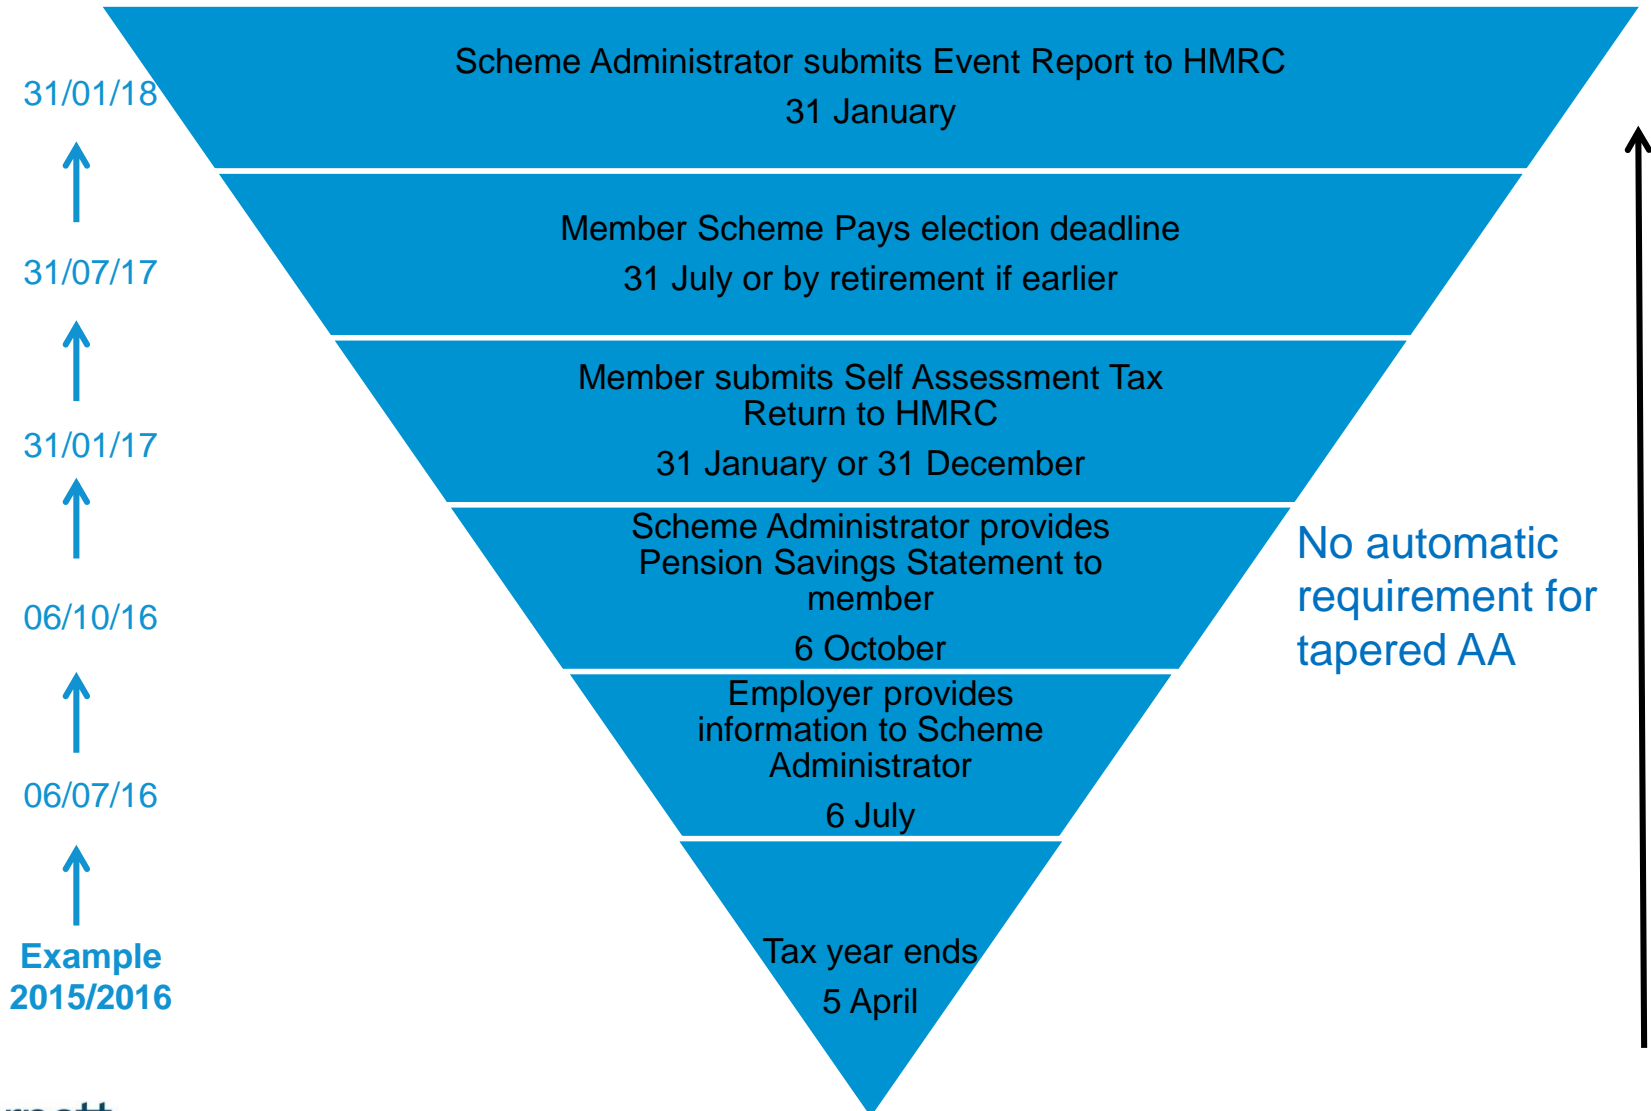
31/01/18

Scheme Administrator submits Event Report to HMRC

31 January

31/07/17

Member Scheme Pays election deadline

31 July or by retirement if earlier

31/01/17

Member submits Self Assessment Tax Return to HMRC

31 January or 31 December

06/10/16

Scheme Administrator provides Pension Savings Statement to member

6 October

No automatic requirement for tapered AA

06/07/16

Employer provides information to Scheme Administrator

6 July

Example 2015/2016

Tax year ends

5 April

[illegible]